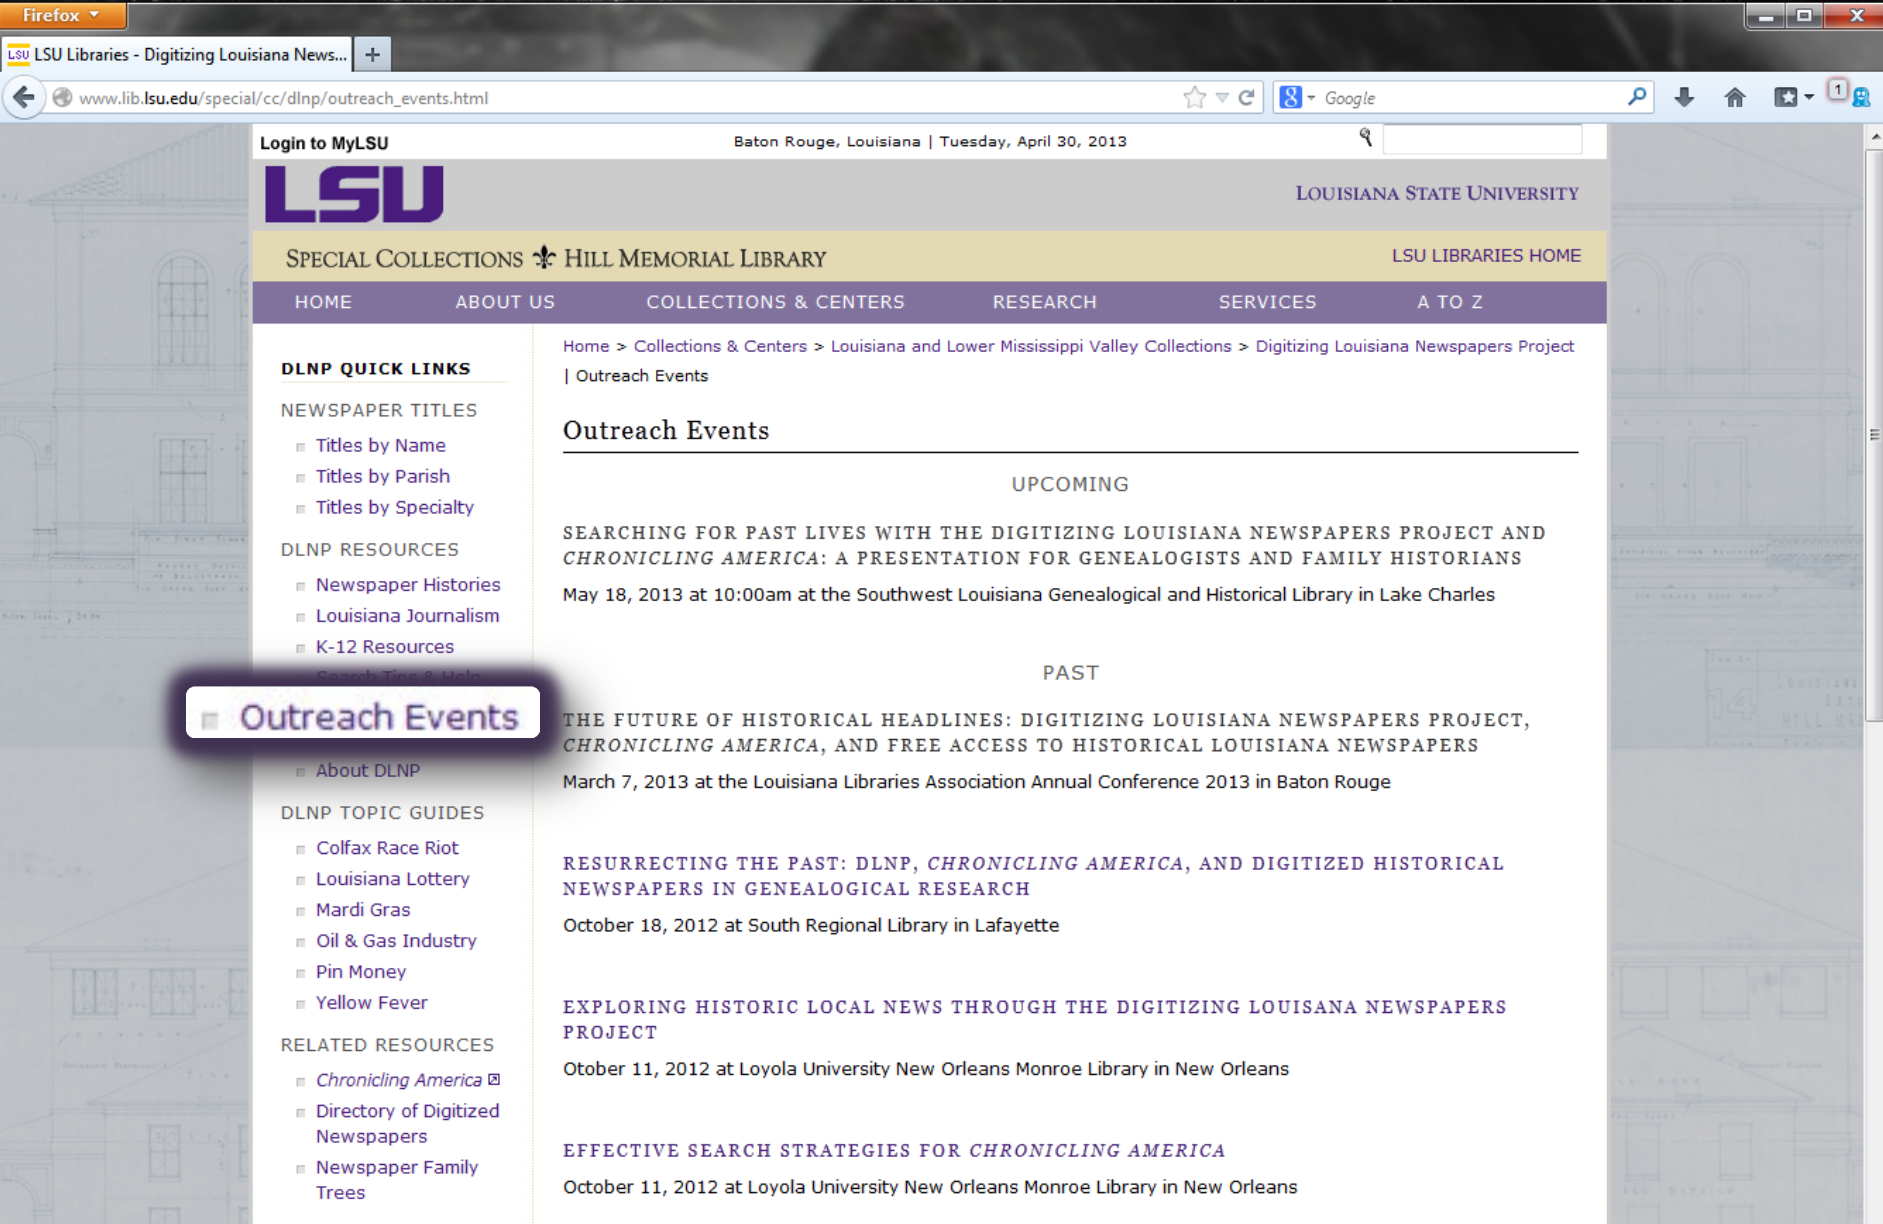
Firefox

LSU Libraries - Digitizing Louisiana News...

www.lib.lsu.edu/special/cc/dlnp/outreach_events.html

Google

Login to MyLSU

Baton Rouge, Louisiana | Tuesday, April 30, 2013

LSU

LOUISIANA STATE UNIVERSITY

SPECIAL COLLECTIONS HILL MEMORIAL LIBRARY

LSU LIBRARIES HOME

HOME ABOUT US COLLECTIONS & CENTERS RESEARCH SERVICES A TO Z

DLNP QUICK LINKS

NEWSPAPER TITLES

Titles by Name
Titles by Parish
Titles by Specialty

DLNP RESOURCES

Newspaper Histories
Louisiana Journalism
K-12 Resources
Search Tips & Help
Outreach Events
About DLNP

DLNP TOPIC GUIDES

Colfax Race Riot
Louisiana Lottery
Mardi Gras
Oil & Gas Industry
Pin Money
Yellow Fever

RELATED RESOURCES

Chronicling America
Directory of Digitized Newspapers
Newspaper Family Trees

Home > Collections & Centers > Louisiana and Lower Mississippi Valley Collections > Digitizing Louisiana Newspapers Project | Outreach Events

Outreach Events

UPCOMING

SEARCHING FOR PAST LIVES WITH THE DIGITIZING LOUISIANA NEWSPAPERS PROJECT AND CHRONICLING AMERICA: A PRESENTATION FOR GENEALOGISTS AND FAMILY HISTORIANS

May 18, 2013 at 10:00am at the Southwest Louisiana Genealogical and Historical Library in Lake Charles

PAST

THE FUTURE OF HISTORICAL HEADLINES: DIGITIZING LOUISIANA NEWSPAPERS PROJECT, CHRONICLING AMERICA, AND FREE ACCESS TO HISTORICAL LOUISIANA NEWSPAPERS

March 7, 2013 at the Louisiana Libraries Association Annual Conference 2013 in Baton Rouge

RESURRECTING THE PAST: DLNP, CHRONICLING AMERICA, AND DIGITIZED HISTORICAL NEWSPAPERS IN GENEALOGICAL RESEARCH

October 18, 2012 at South Regional Library in Lafayette

EXPLORING HISTORIC LOCAL NEWS THROUGH THE DIGITIZING LOUISANA NEWSPAPERS PROJECT

Otober 11, 2012 at Loyola University New Orleans Monroe Library in New Orleans

EFFECTIVE SEARCH STRATEGIES FOR CHRONICLING AMERICA

October 11, 2012 at Loyola University New Orleans Monroe Library in New Orleans